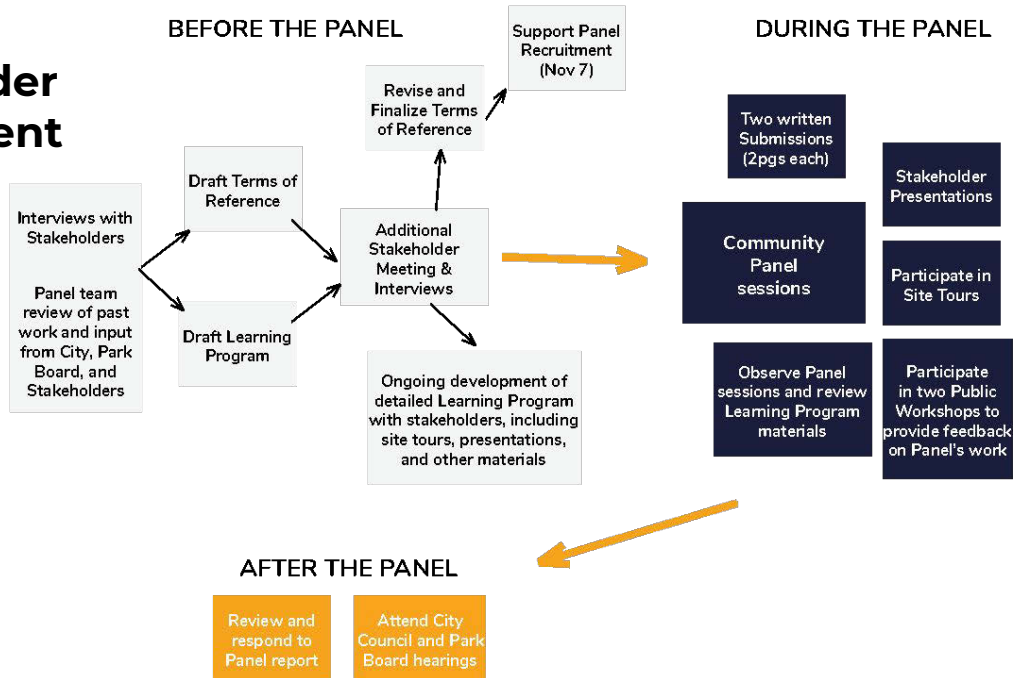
der
ent

BEFORE THE PANEL

Interviews with Stakeholders

Panel team review of past work and input from City, Park Board, and Stakeholders

Draft Terms of Reference

Draft Learning Program

Additional Stakeholder Meeting & Interviews

Revise and Finalize Terms of Reference

Support Panel Recruitment (Nov 7)

Ongoing development of detailed Learning Program with stakeholders, including site tours, presentations, and other materials

DURING THE PANEL

Two written Submissions (2pgs each)

Stakeholder Presentations

Community Panel sessions

Participate in Site Tours

Observe Panel sessions and review Learning Program materials

Participate in two Public Workshops to provide feedback on Panel's work

AFTER THE PANEL

Review and respond to Panel report

Attend City Council and Park Board hearings